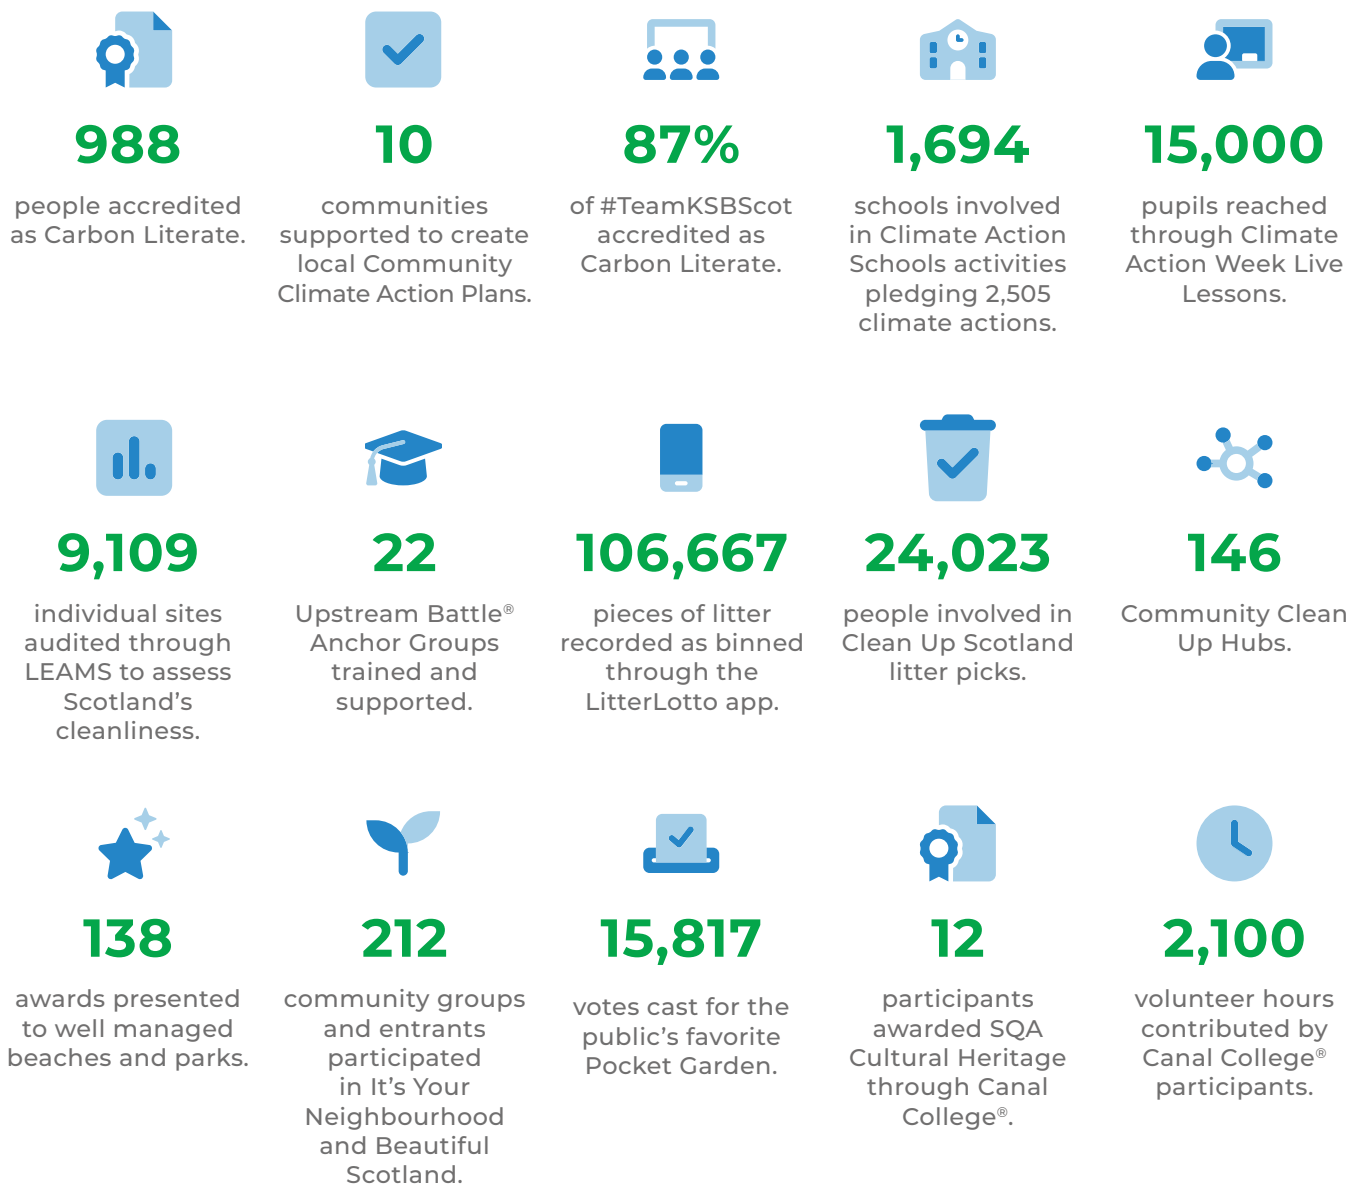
988

people accredited as Carbon Literate.

10

communities supported to create local Community Climate Action Plans.

87%

of #TeamKSBScot accredited as Carbon Literate.

1,694

schools involved in Climate Action Schools activities pledging 2,505 climate actions.

15,000

pupils reached through Climate Action Week Live Lessons.

9,109

individual sites audited through LEAMS to assess Scotland's cleanliness.

22

Upstream Battle® Anchor Groups trained and supported.

106,667

pieces of litter recorded as binned through the LitterLotto app.

24,023

people involved in Clean Up Scotland litter picks.

146

Community Clean Up Hubs.

138

awards presented to well managed beaches and parks.

212

community groups and entrants participated in It's Your Neighbourhood and Beautiful Scotland.

15,817

votes cast for the public's favorite Pocket Garden.

12

participants awarded SQA Cultural Heritage through Canal College®.

2,100

volunteer hours contributed by Canal College® participants.